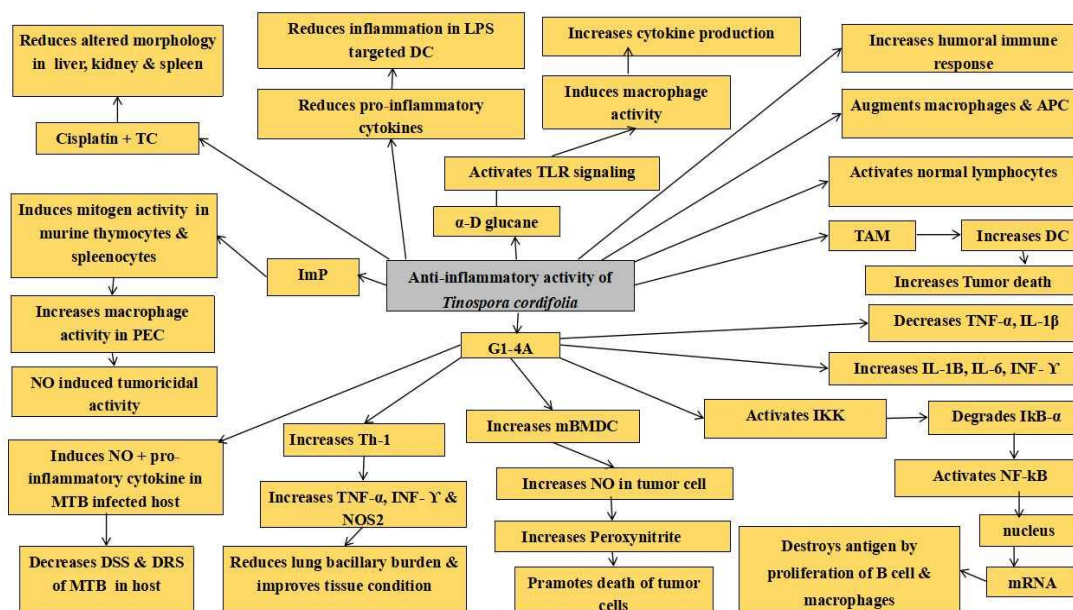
Reduces altered morphology in liver, kidney & spleen

Cisplatin + TC

Reduces inflammation in LPS targeted DC

Reduces pro-inflammatory cytokines

Increases cytokine production

Induces macrophage activity

Activates TLR signaling

α-D glucane

Increases humoral immune response

Augments macrophages & APC

Activates normal lymphocytes

TAM

Increases DC

Increases Tumor death

Induces mitogen activity in murine thymocytes & spleenocytes

ImP

Anti-inflammatory activity of *Tinospora cordifolia*

Increases macrophage activity in PEC

NO induced tumoricidal activity

G1-4A

Decreases TNF-α, IL-1β

Increases IL-1B, IL-6, INF- ϒ

Induces NO + pro-inflammatory cytokine in MTB infected host

Decreases DSS & DRS of MTB in host

Increases Th-1

Increases TNF-α, INF- ϒ & NOS2

Reduces lung bacillary burden & improves tissue condition

Increases mBMDC

Increases NO in tumor cell

Increases Peroxynitrite

Pramotes death of tumor cells

Activates IKK

Degrades IkB-α

Activates NF-kB

nucleus

mRNA

Destroys antigen by proliferation of B cell & macrophages